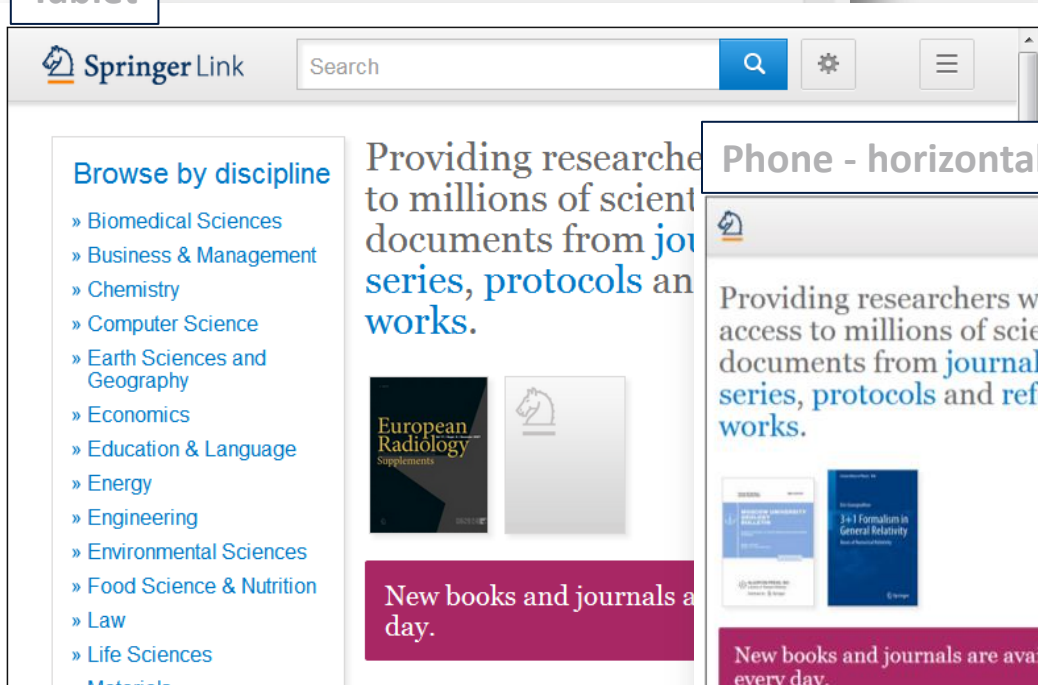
Tablet

Springer Link

Search

Browse by discipline

» Biomedical Sciences
» Business & Management
» Chemistry
» Computer Science
» Earth Sciences and Geography
» Economics
» Education & Language
» Energy
» Engineering
» Environmental Sciences
» Food Science & Nutrition
» Law
» Life Sciences
» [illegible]

Providing researche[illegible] to millions of scient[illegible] documents from jou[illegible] series, protocols an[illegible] works.

European Radiology Supplements

New books and journals a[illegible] day.

Phone - horizontal

Providing researchers w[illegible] access to millions of scie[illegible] documents from journal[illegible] series, protocols and ref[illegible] works.

3+1 Formalism in General Relativity

New books and journals are ava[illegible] every day.